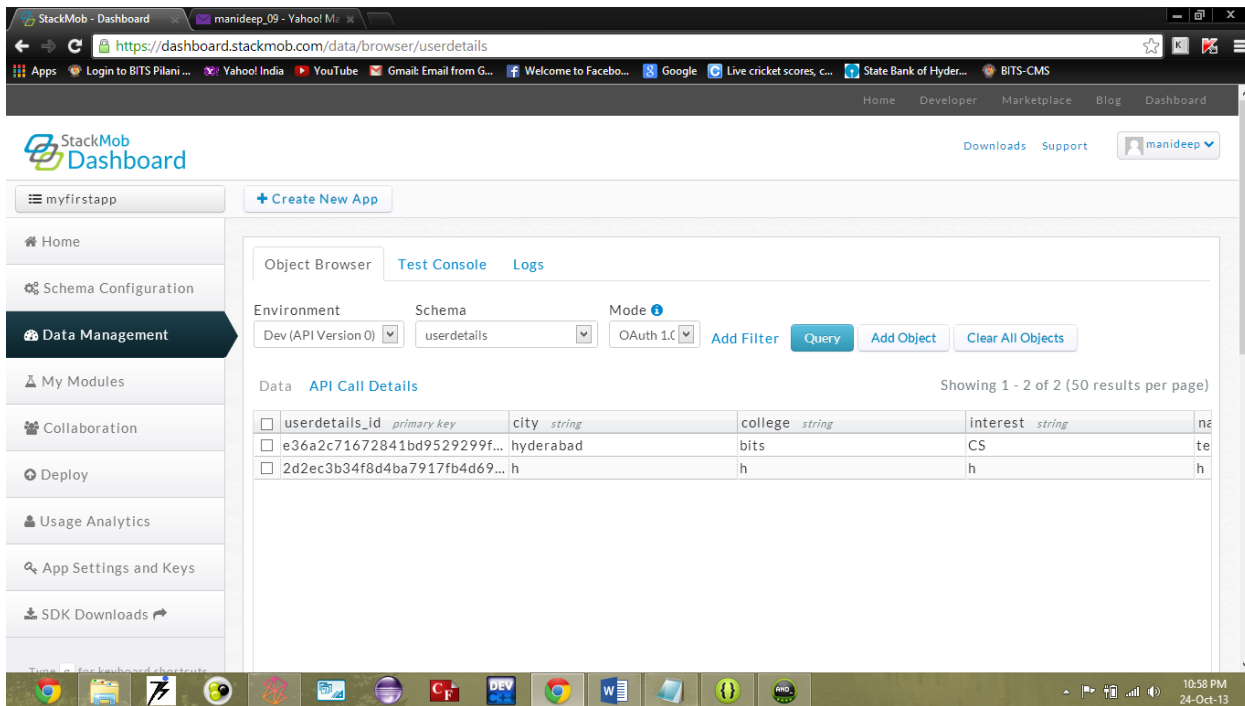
StackMob - Dashboard
manideep_09 - Yahoo! Ma
https://dashboard.stackmob.com/data/browser/userdetails
Apps Login to BITS Pilani ... Yahoo! India YouTube Gmail: Email from G... Welcome to Facebo... Google Live cricket scores, c... State Bank of Hyder... BITS-CMS

Home Developer Marketplace Blog Dashboard

StackMob Dashboard
Downloads Support manideep

myfirstapp
+ Create New App

Home
Schema Configuration
Data Management
My Modules
Collaboration
Deploy
Usage Analytics
App Settings and Keys
SDK Downloads

Object Browser Test Console Logs

Environment
Dev (API Version 0)
Schema
userdetails
Mode
OAuth 1.0
Add Filter Query Add Object Clear All Objects

Data API Call Details
Showing 1 - 2 of 2 (50 results per page)

| userdetails_id primary key | city string | college string | interest string | na |
|---|---|---|---|---|
| e36a2c71672841bd9529299f... | hyderabad | bits | CS | te |
| 2d2ec3b34f8d4ba7917fb4d69... | h | h | h | h |

10:58 PM
24-Oct-13